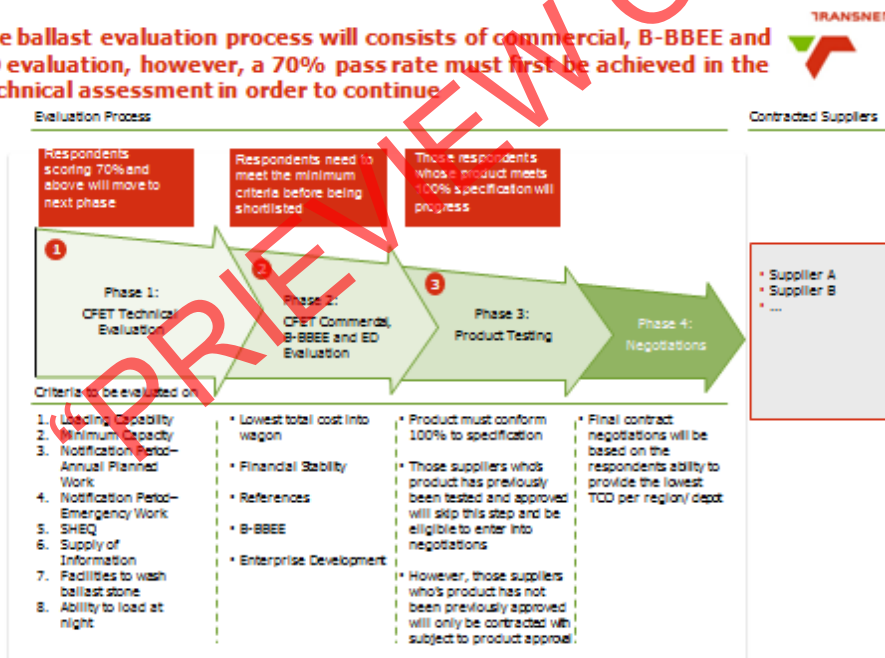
e ballast evaluation process will consists of commercial, B-BBEE and evaluation, however, a 70% pass rate must first be achieved in the chnical assessment in order to continue

TRANSNE

PREVIEW C

Evaluation Process

Contracted Suppliers

Respondents scoring 70% and above will move to next phase

Respondents need to meet the minimum criteria before being shortlisted

Those respondents whose product meets 100% specification will progress

1

Phase 1: CFET Technical Evaluation

2

Phase 2: CFET Commercial, B-BBEE and ED Evaluation

3

Phase 3: Product Testing

Phase 4: Negotiations

• Supplier A
• Supplier B
• ...

Criteria to be evaluated on

1. Loading Capability
2. Minimum Capacity
3. Notification Period– Annual Planned Work
4. Notification Period– Emergency Work
5. SHEQ
6. Supply of Information
7. Facilities to wash ballast stone
8. Ability to load at night

• Lowest total cost into wagon
• Financial Stability
• References
• B-BBEE
• Enterprise Development

• Product must conform 100% to specification
• Those suppliers who's product has previously been tested and approved will skip this step and be eligible to enter into negotiations
• However, those suppliers who's product has not been previously approved will only be contracted with subject to product approval

• Final contract negotiations will be based on the respondents ability to provide the lowest TCO per region/ depot